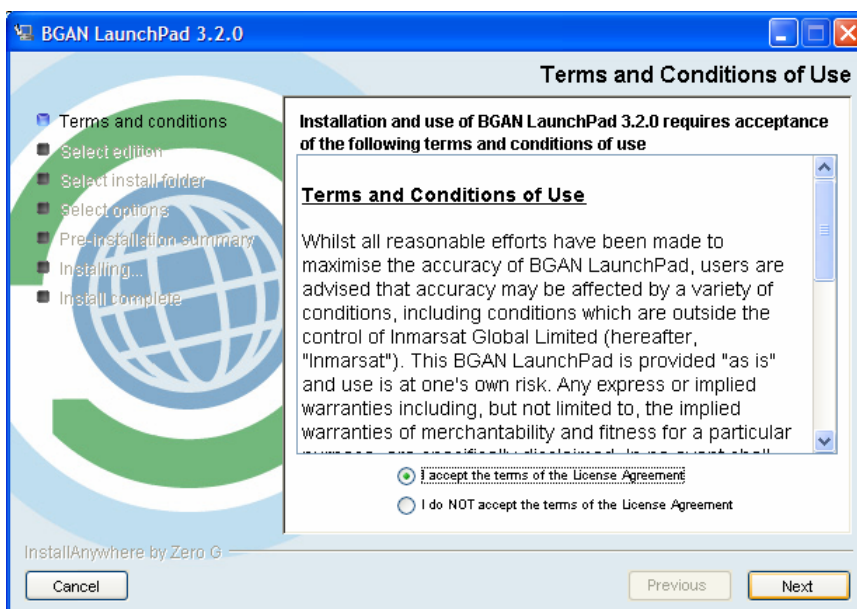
BGAN LaunchPad 3.2.0

Terms and Conditions of Use

Terms and conditions
Select edition
Select install folder
Select options
Pre-installation summary
Installing...
Install complete

Installation and use of BGAN LaunchPad 3.2.0 requires acceptance of the following terms and conditions of use

Terms and Conditions of Use

Whilst all reasonable efforts have been made to maximise the accuracy of BGAN LaunchPad, users are advised that accuracy may be affected by a variety of conditions, including conditions which are outside the control of Inmarsat Global Limited (hereafter, "Inmarsat"). This BGAN LaunchPad is provided "as is" and use is at one's own risk. Any express or implied warranties including, but not limited to, the implied warranties of merchantability and fitness for a particular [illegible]

I accept the terms of the License Agreement
I do NOT accept the terms of the License Agreement

InstallAnywhere by Zero G

Cancel
Previous
Next